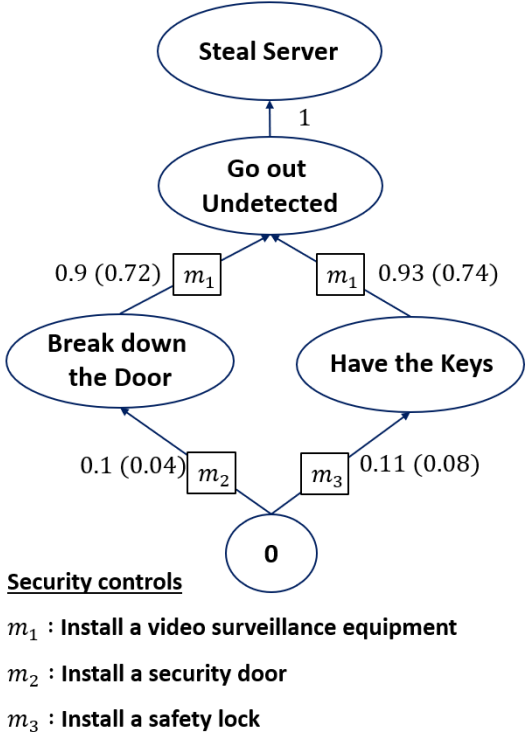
Steal Server

1

Go out Undetected

0.9 (0.72) $m_1$

$m_1$ 0.93 (0.74)

Break down the Door

Have the Keys

0.1 (0.04) $m_2$

$m_3$ 0.11 (0.08)

0

Security controls

$m_1$ : Install a video surveillance equipment

$m_2$ : Install a security door

$m_3$ : Install a safety lock